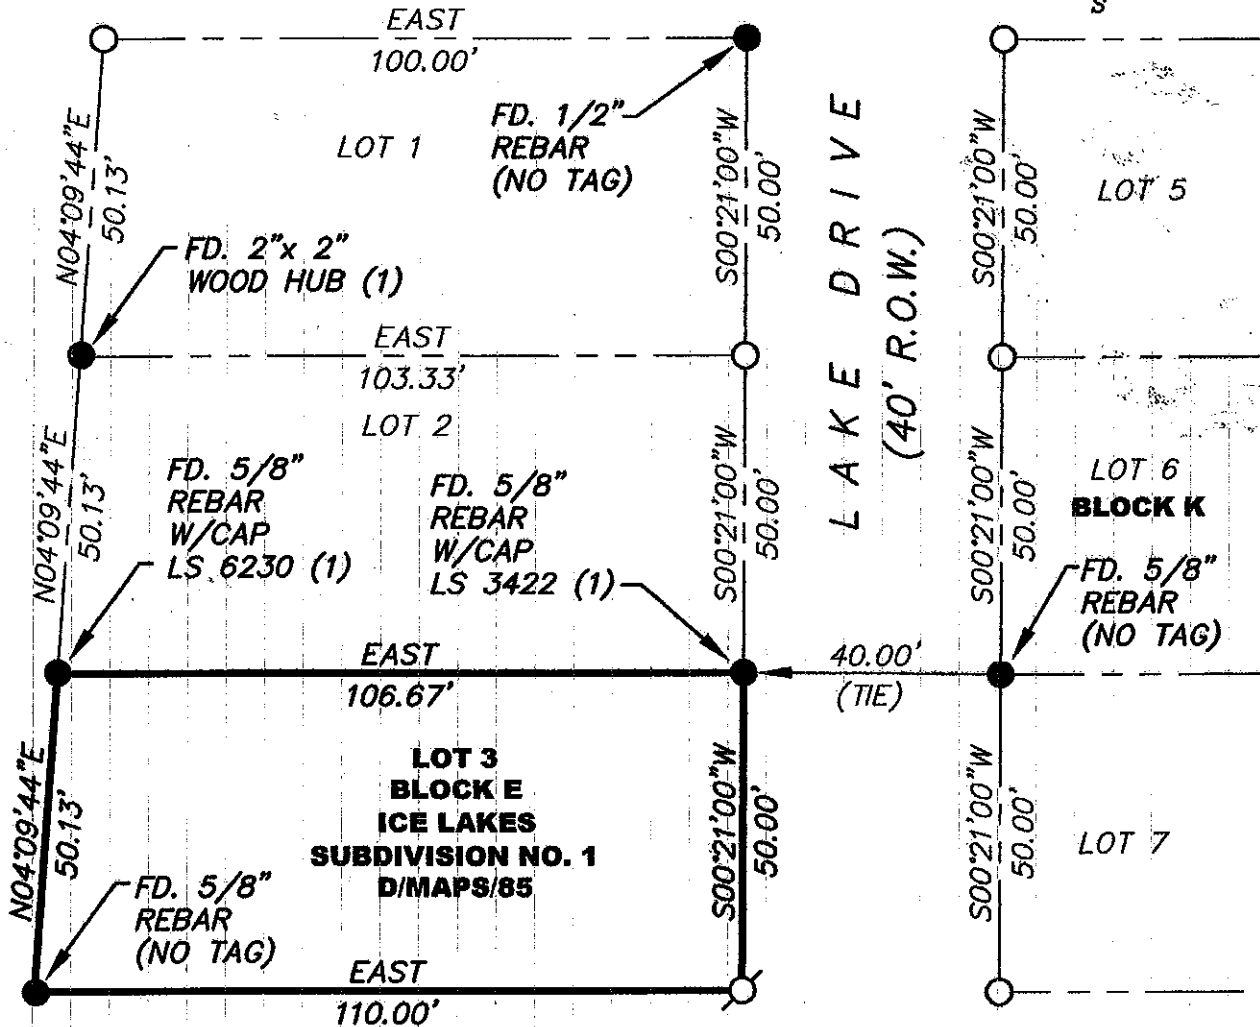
S

EAST
100.00'

FD. 1/2"
REBAR
(NO TAG)

LOT 1

N04°09'44"E
50.13'

S00°21'00"W
50.00'

L A K E   D R I V E
(40' R.O.W.)

S00°21'00"W
50.00'

LOT 5

FD. 2"x 2"
WOOD HUB (1)

EAST
103.33'

LOT 2

N04°09'44"E
50.13'

FD. 5/8"
REBAR
W/CAP
LS 6230 (1)

FD. 5/8"
REBAR
W/CAP
LS 3422 (1)

S00°21'00"W
50.00'

S00°21'00"W
50.00'

LOT 6
BLOCK K

FD. 5/8"
REBAR
(NO TAG)

EAST
106.67'

40.00'
(TIE)

N04°09'44"E
50.13'

LOT 3
BLOCK E
ICE LAKES
SUBDIVISION NO. 1
D/MAPS/85

S00°21'00"W
50.00'

S00°21'00"W
50.00'

LOT 7

FD. 5/8"
REBAR
(NO TAG)

EAST
110.00'